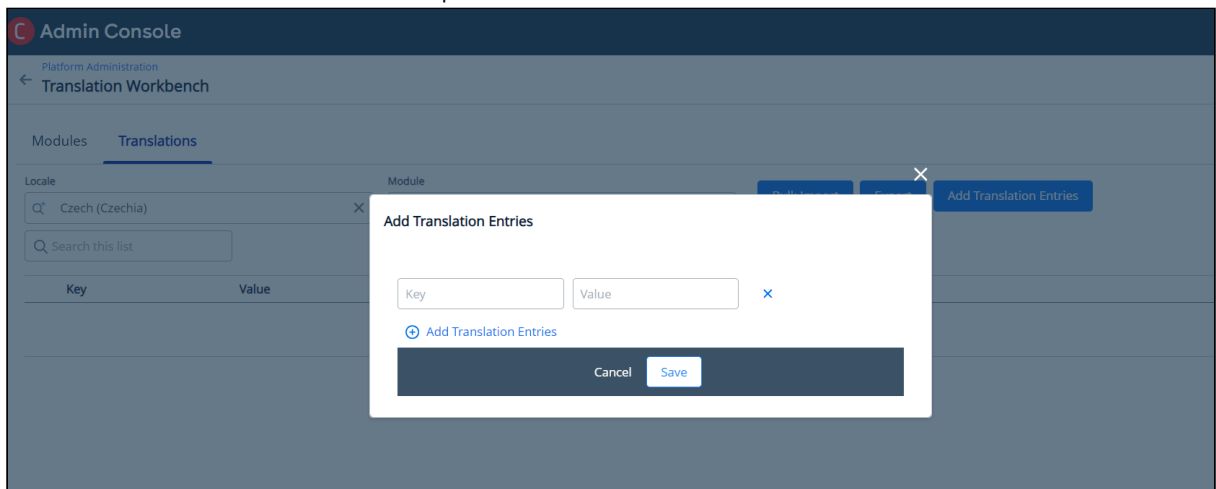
C Admin Console

Platform Administration
Translation Workbench

Modules Translations

Locale
Czech (Czechia)

Module

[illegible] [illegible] Add Translation Entries

Search this list

Key Value

Add Translation Entries

Key Value

Add Translation Entries

Cancel Save